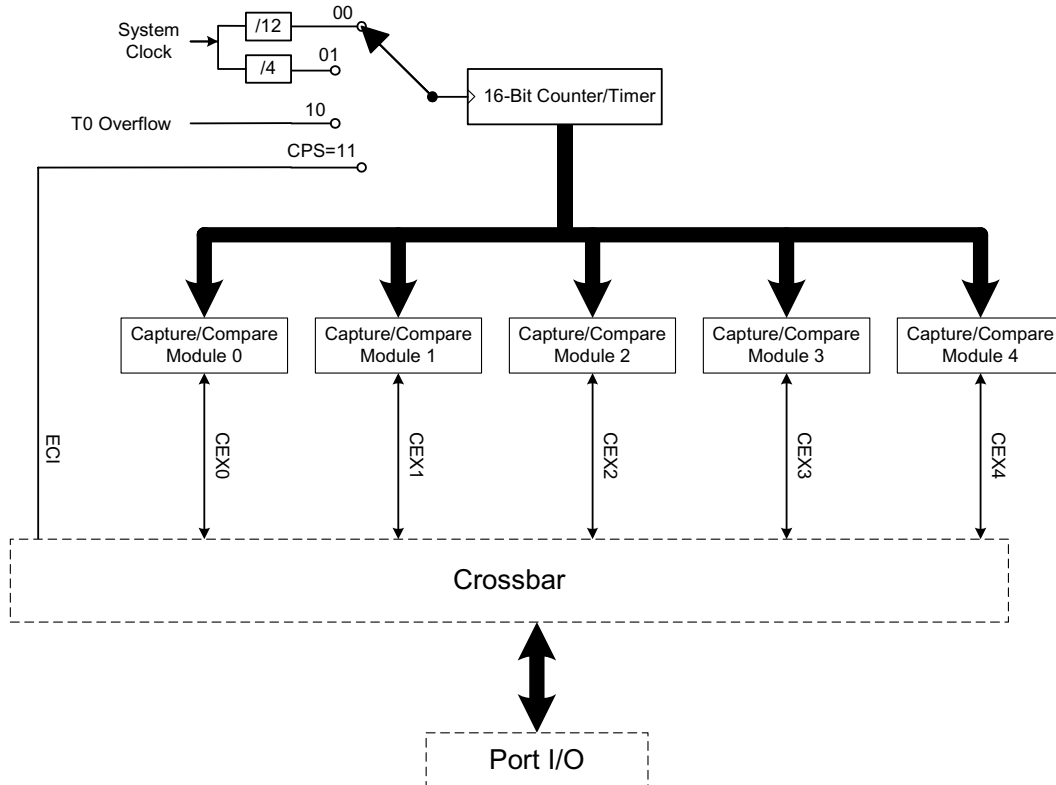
System Clock

/12

00

/4

01

T0 Overflow

10

CPS=11

16-Bit Counter/Timer

Capture/Compare Module 0

Capture/Compare Module 1

Capture/Compare Module 2

Capture/Compare Module 3

Capture/Compare Module 4

ECI

CEX0

CEX1

CEX2

CEX3

CEX4

Crossbar

Port I/O